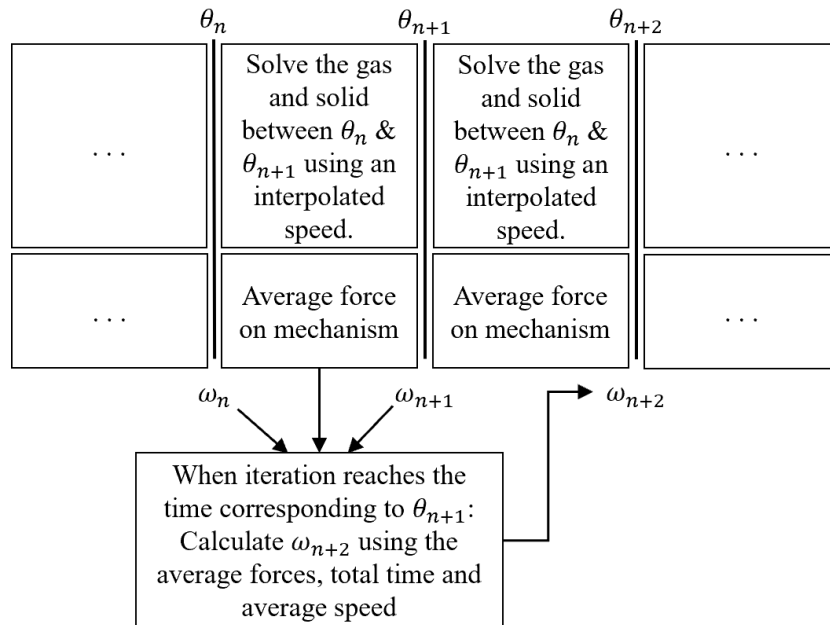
$\theta_n$

$\theta_{n+1}$

$\theta_{n+2}$

. . .

Solve the gas and solid between $\theta_n$ & $\theta_{n+1}$ using an interpolated speed.

Solve the gas and solid between $\theta_n$ & $\theta_{n+1}$ using an interpolated speed.

. . .

. . .

Average force on mechanism

Average force on mechanism

. . .

$\omega_n$

$\omega_{n+1}$

$\omega_{n+2}$

When iteration reaches the time corresponding to $\theta_{n+1}$: Calculate $\omega_{n+2}$ using the average forces, total time and average speed